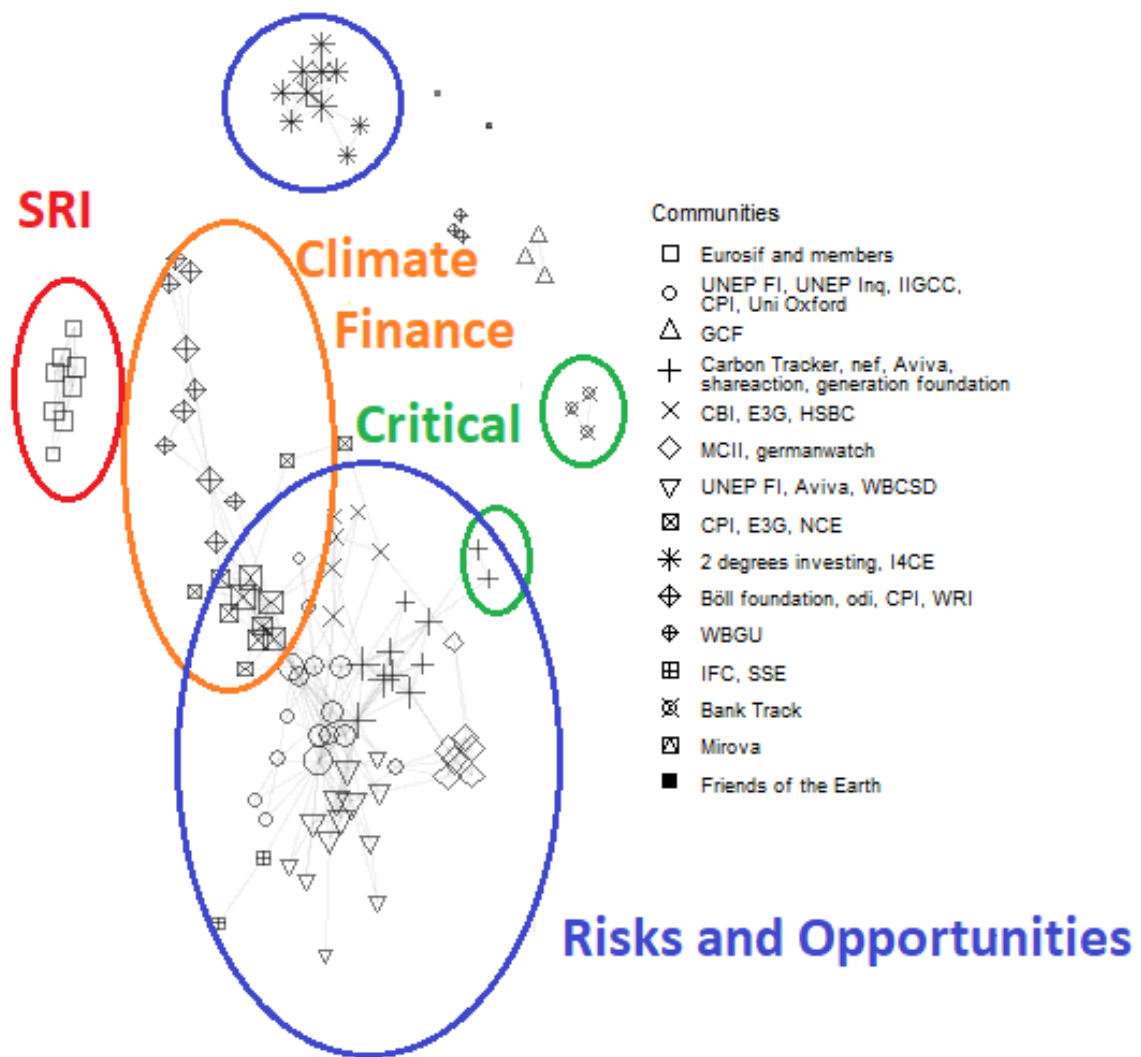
SRI

Climate Finance

Critical

Risks and Opportunities

Communities
Eurosif and members
UNEP FI, UNEP Inq, IIGCC, CPI, Uni Oxford
GCF
Carbon Tracker, nef, Aviva, shareaction, generation foundation
CBI, E3G, HSBC
MCII, germanwatch
UNEP FI, Aviva, WBCSD
CPI, E3G, NCE
2 degrees investing, I4CE
Böll foundation, odi, CPI, WRI
WBGU
IFC, SSE
Bank Track
Mirova
Friends of the Earth